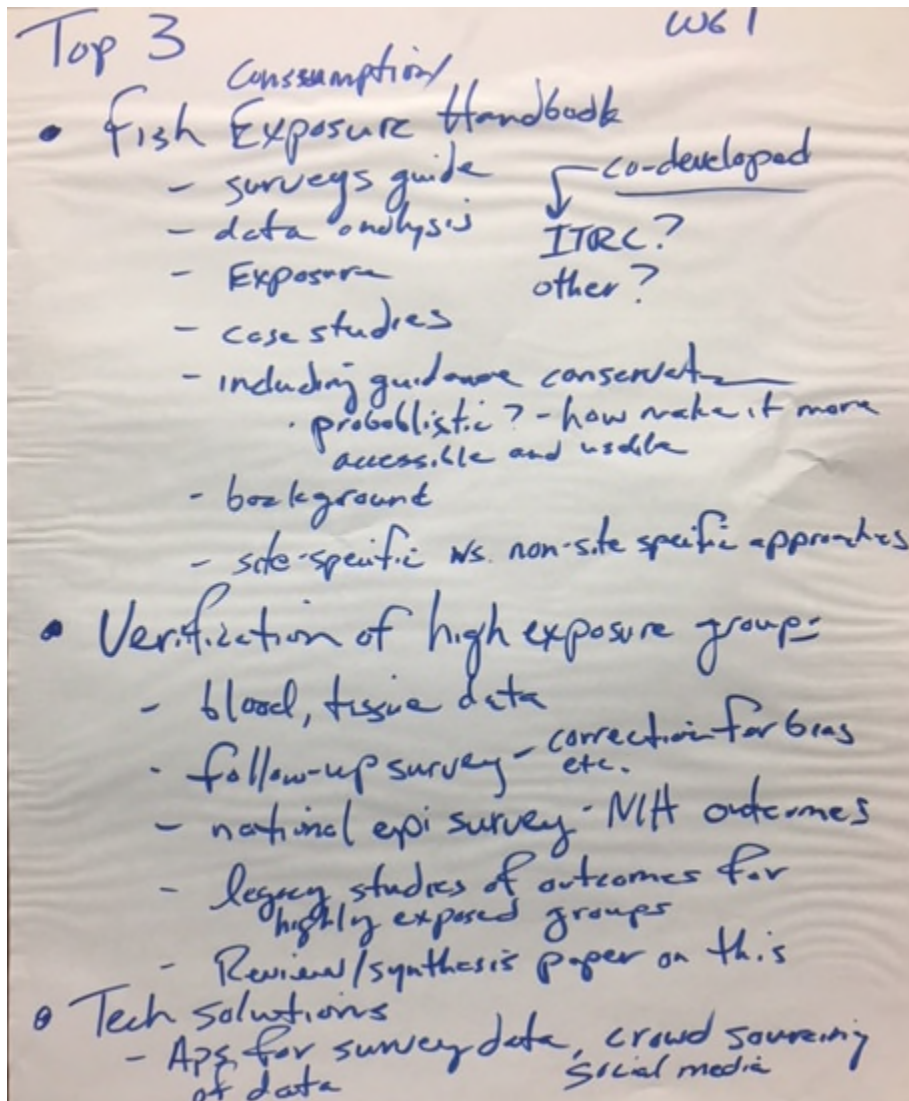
Top 3 WG1

Consumption/
• Fish Exposure Handbook
- surveys guide
- data analysis
- Exposure
- case studies
- including guidance conservat
· probablistic? - how make it more accessible and usable
- background
- site-specific vs. non-site specific approaches

co-developed
ITRC?
other?

• Verification of high exposure groups
- blood, tissue data
- follow-up survey - correction for bias etc.
- national epi survey - NH outcomes
- legacy studies of outcomes for highly exposed groups
- Review/synthesis paper on this

• Tech solutions
- Aps for survey data, crowd sourcing of data
social media